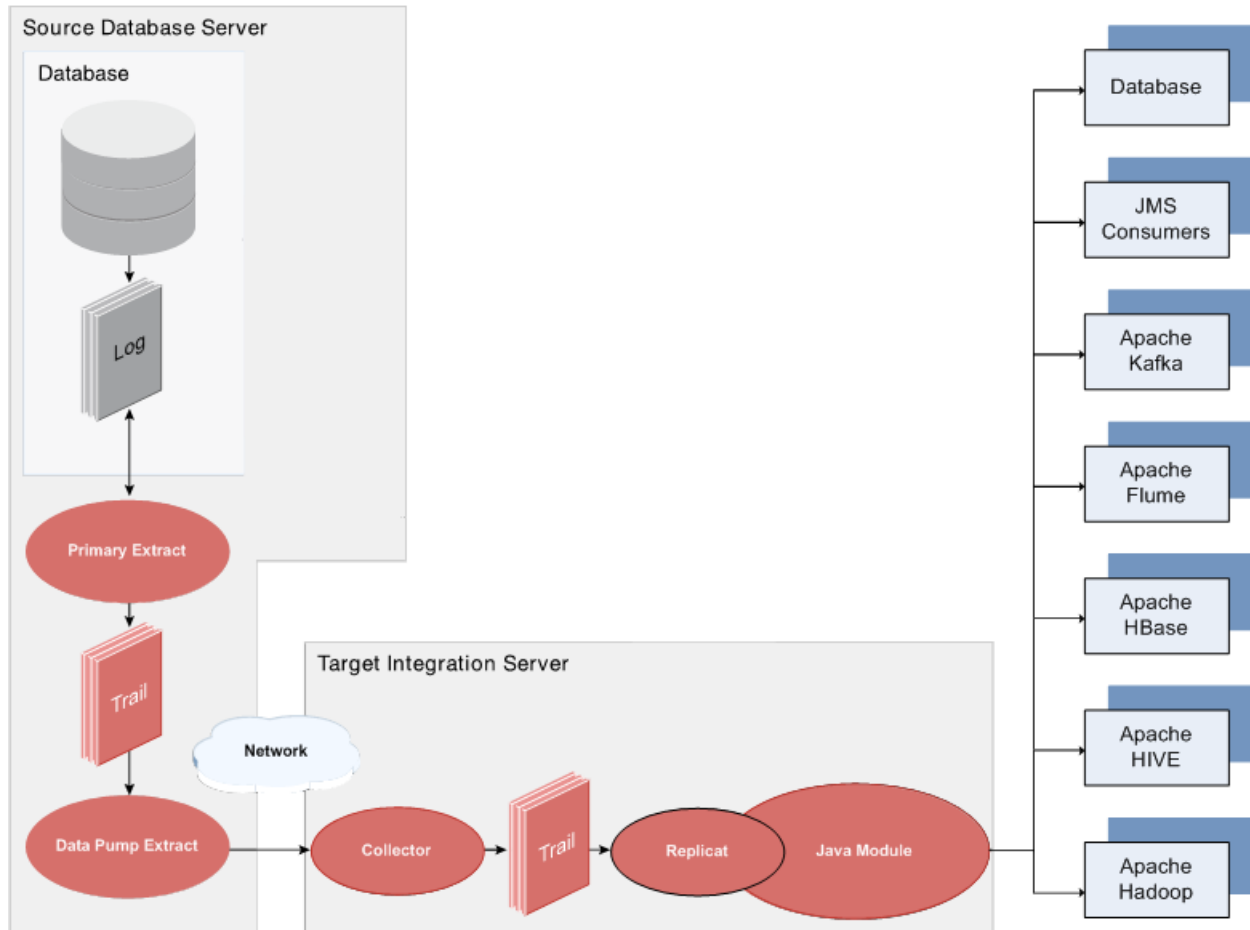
Source Database Server

Database

Log

Primary Extract

Trail

Network

Data Pump Extract

Target Integration Server

Collector

Trail

Replicat

Java Module

Database

JMS Consumers

Apache Kafka

Apache Flume

Apache HBase

Apache HIVE

Apache Hadoop